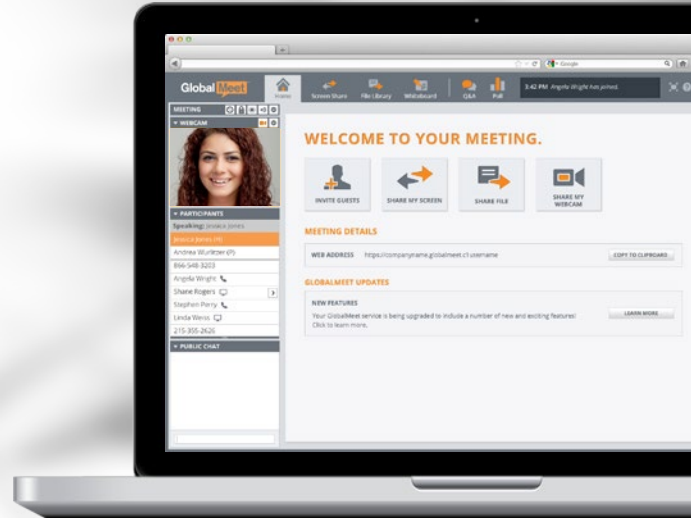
Global Meet

Home Screen Share File Library Whiteboard Q&A Poll

3:42 PM Angela Wright has joined.

Google

MEETING

▼ WEBCAM

▼ PARTICIPANTS

Speaking: Jessica Jones

Jessica Jones (H)

Andrea Wurlitzer (P)

856-548-3203

Angela Wright

Shane Rogers

Stephen Perry

Linda Weiss

215-355-2626

▼ PUBLIC CHAT

WELCOME TO YOUR MEETING.

INVITE GUESTS

SHARE MY SCREEN

SHARE FILE

SHARE MY WEBCAM

MEETING DETAILS

WEB ADDRESS https://companyname.globalmeet.c1.username

COPY TO CLIPBOARD

GLOBALMEET UPDATES

NEW FEATURES

Your GlobalMeet service is being upgraded to include a number of new and exciting features! Click to learn more.

LEARN MORE